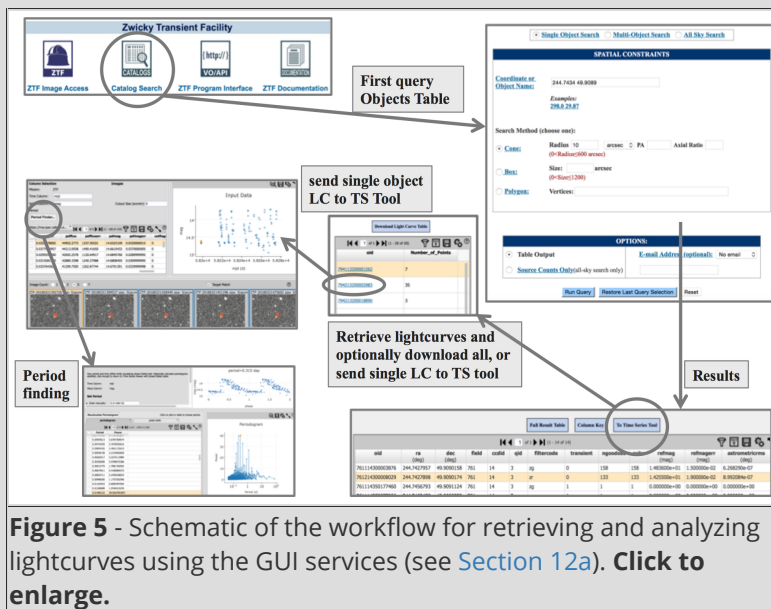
Zwicky Transient Facility

ZTF

ZTF Image Access

CATALOGS

Catalog Search

{http://}

VO/API

ZTF Program Interface

DOCUMENTATION

ZTF Documentation

First query Objects Table

Single Object Search  Multi-Object Search  All Sky Search

SPATIAL CONSTRAINTS

Coordinate or Object Name: 244.7434 49.9089

Examples: 298.0 29.87

Search Method (choose one):

Cone: Radius 10 arcsec PA Axial Ratio (0<Radius≤600 arcsec)

Box: Size: arcsec (0<Size≤1200)

Polygon: Vertices:

OPTIONS:

Table Output

E-mail Address (optional): No email

Source Counts Only(all-sky search only)

Run Query  Restore Last Query Selection  Reset

send single object LC to TS Tool

Input Data

Download Light Curve Table

oid  Number_of_Points

Retrieve lightcurves and optionally download all, or send single LC to TS tool

Period finding

Periodogram

Results

Full Result Table  Column Key  To Time Series Tool

oid  ra (deg)  dec (deg)  field  ccdid  qid  filtercode  transient  ngoodobs  refmag (mag)  refmagerr (mag)  astrometricrms (deg)

Figure 5 - Schematic of the workflow for retrieving and analyzing lightcurves using the GUI services (see Section 12a). Click to enlarge.